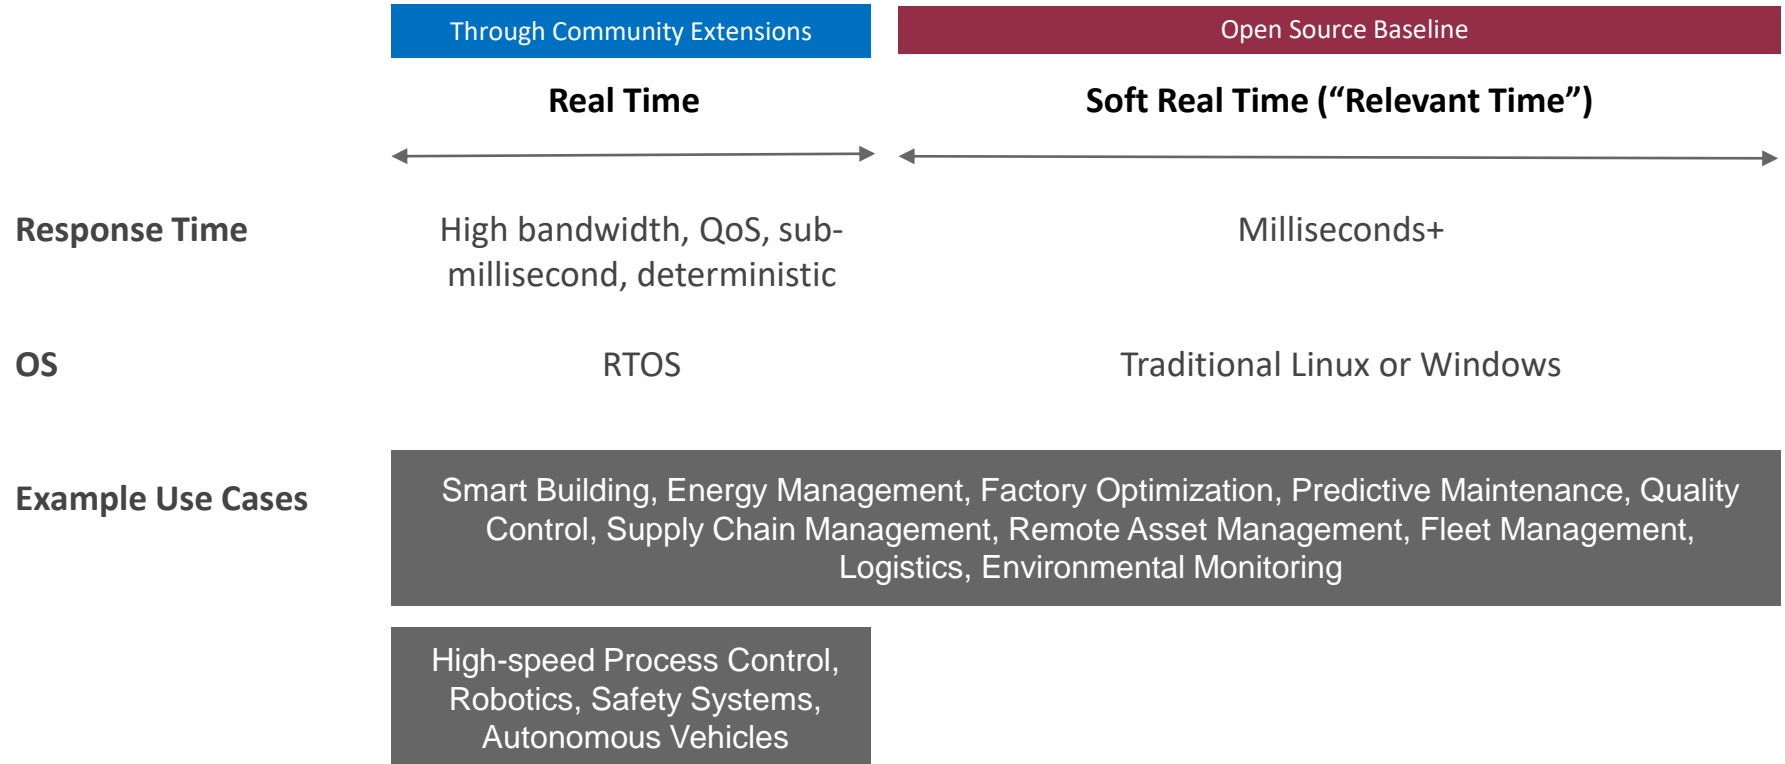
| | Through Community Extensions | Open Source Baseline |
|---|---|---|
| | **Real Time** | **Soft Real Time (“Relevant Time”)** |
| **Response Time** | High bandwidth, QoS, sub-millisecond, deterministic | Milliseconds+ |
| **OS** | RTOS | Traditional Linux or Windows |

**Example Use Cases**

Smart Building, Energy Management, Factory Optimization, Predictive Maintenance, Quality Control, Supply Chain Management, Remote Asset Management, Fleet Management, Logistics, Environmental Monitoring

High-speed Process Control, Robotics, Safety Systems, Autonomous Vehicles